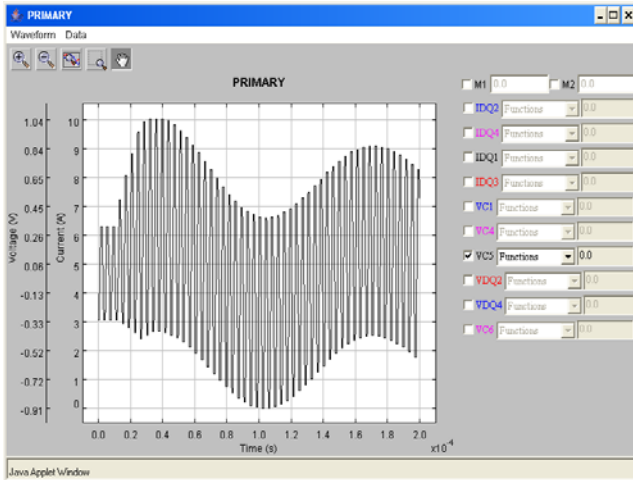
PRIMARY
Waveform Data

PRIMARY

| | M1 | 0.0 | | M2 | 0.0 |
|---|---|---|---|---|---|
| | IDQ2 | Functions | | 0.0 | |
| | IDQ4 | Functions | | 0.0 | |
| | IDQ1 | Functions | | 0.0 | |
| | IDQ3 | Functions | | 0.0 | |
| | VC1 | Functions | | 0.0 | |
| | VC4 | Functions | | 0.0 | |
| ✓ | VC5 | Functions | | 0.0 | |
| | VDQ2 | Functions | | 0.0 | |
| | VDQ4 | Functions | | 0.0 | |
| | VC6 | Functions | | 0.0 | |

Voltage (V)
1.04
0.84
0.65
0.45
0.26
0.06
-0.13
-0.33
-0.52
-0.72
-0.91

Current (A)
10
9
8
7
6
5
4
3
2
1
0

0.0 0.2 0.4 0.6 0.8 1.0 1.2 1.4 1.6 1.8 2.0
Time (s)
x10$^{-4}$

Java Applet Window